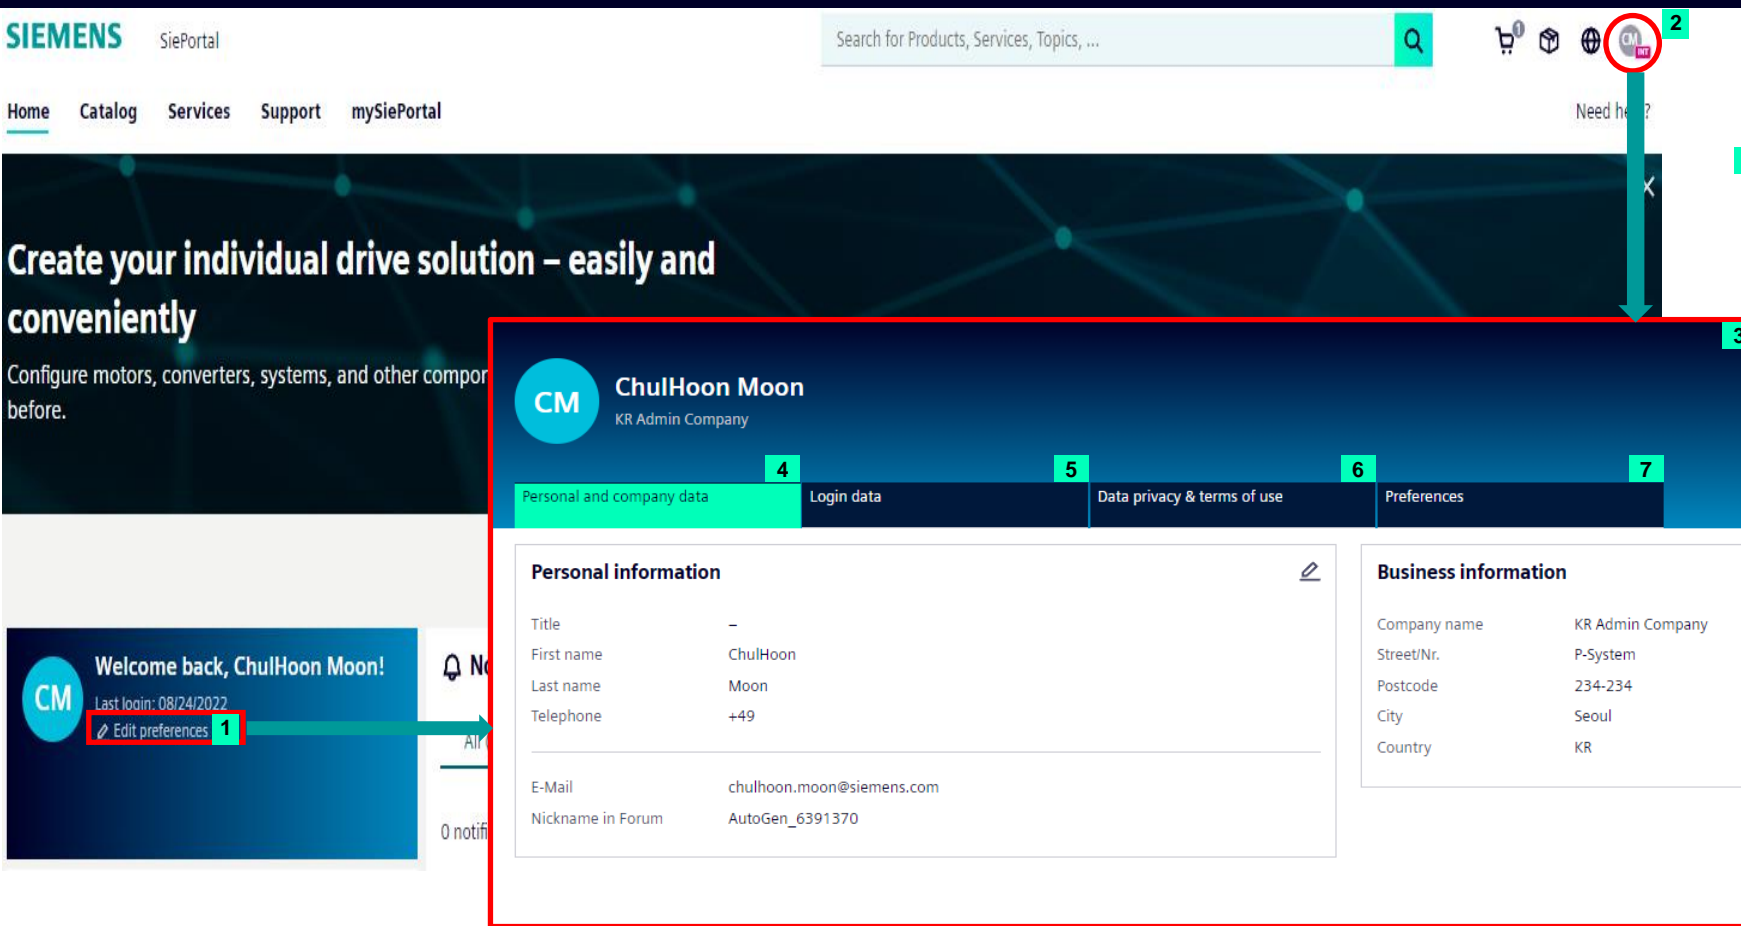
SIEMENS SiePortal

Search for Products, Services, Topics, ...

0

CM INT

2

Home Catalog Services Support mySiePortal

Need he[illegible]?

Create your individual drive solution – easily and conveniently

Configure motors, converters, systems, and other compo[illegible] before.

CM

Welcome back, ChulHoon Moon!

Last login: 08/24/2022

Edit preferences 1

N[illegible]

Al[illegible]

0 notifi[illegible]

3

CM ChulHoon Moon

KR Admin Company

4 5 6 7

Personal and company data | Login data | Data privacy & terms of use | Preferences

Personal information

| | |
|---|---|
| Title | – |
| First name | ChulHoon |
| Last name | Moon |
| Telephone | +49 |
| E-Mail | chulhoon.moon@siemens.com |
| Nickname in Forum | AutoGen_6391370 |

Business information

| | |
|---|---|
| Company name | KR Admin Company |
| Street/Nr. | P-System |
| Postcode | 234-234 |
| City | Seoul |
| Country | KR |